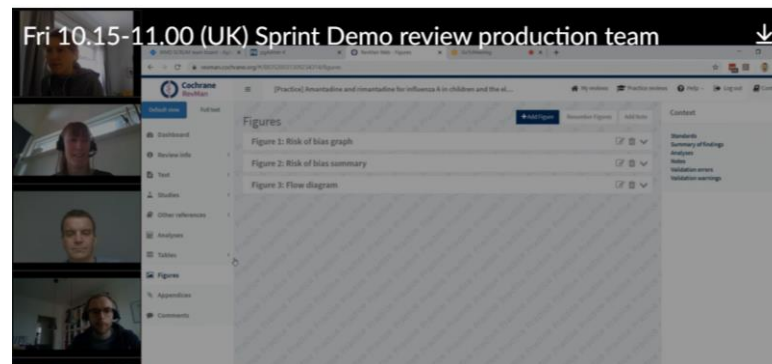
Fri 10.15-11.00 (UK) Sprint Demo review production team

Cochrane RevMan

[Practice] Amantadine and rimantadine for influenza A in children and the el...

My reviews Practice reviews Help Log out

Default view Full text

Dashboard

Review info

Text

Studies

Other references

Analyses

Tables

Figures

Appendices

Comments

Figures

+Add figure Reorder figures Add note

Figure 1: Risk of bias graph

Figure 2: Risk of bias summary

Figure 3: Flow diagram

Context

Standards
Summary of findings
Analyses
Notes
Validation errors
Validation warnings